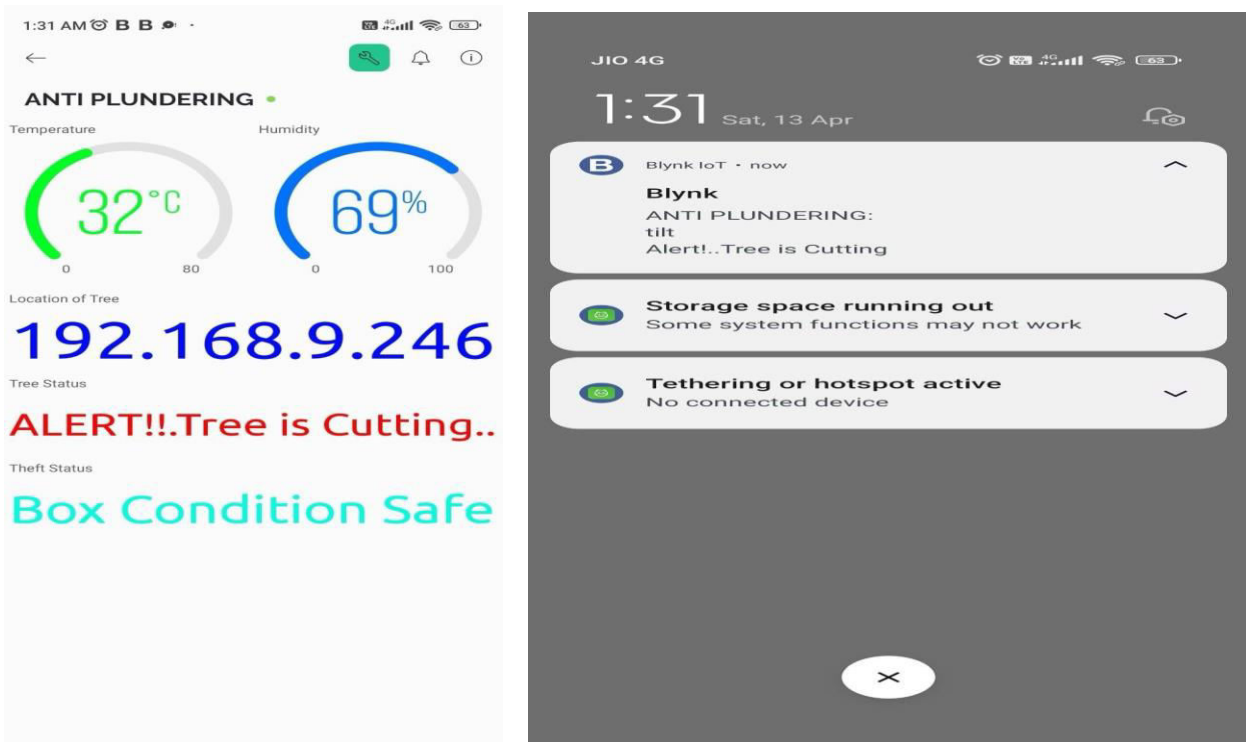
1:31 AM B B 63

ANTI PLUNDERING

Temperature

Humidity

32°C

69%

0 80

0 100

Location of Tree

192.168.9.246

Tree Status

ALERT!!.Tree is Cutting..

Theft Status

Box Condition Safe

JIO 4G 63

1:31 Sat, 13 Apr

B Blynk IoT • now

Blynk

ANTI PLUNDERING:
tilt
Alert!..Tree is Cutting

Storage space running out
Some system functions may not work

Tethering or hotspot active
No connected device

×